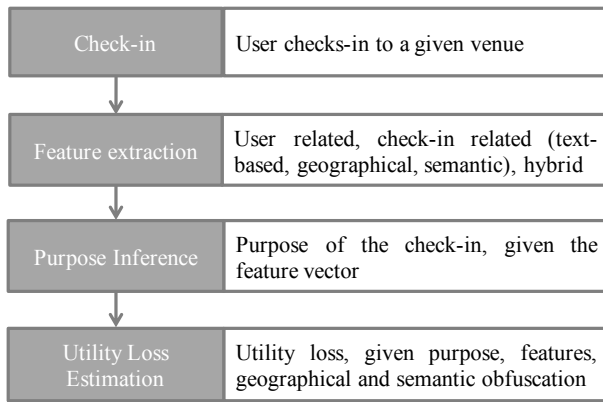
Check-in

User checks-in to a given venue

Feature extraction

User related, check-in related (text-based, geographical, semantic), hybrid

Purpose Inference

Purpose of the check-in, given the feature vector

Utility Loss Estimation

Utility loss, given purpose, features, geographical and semantic obfuscation